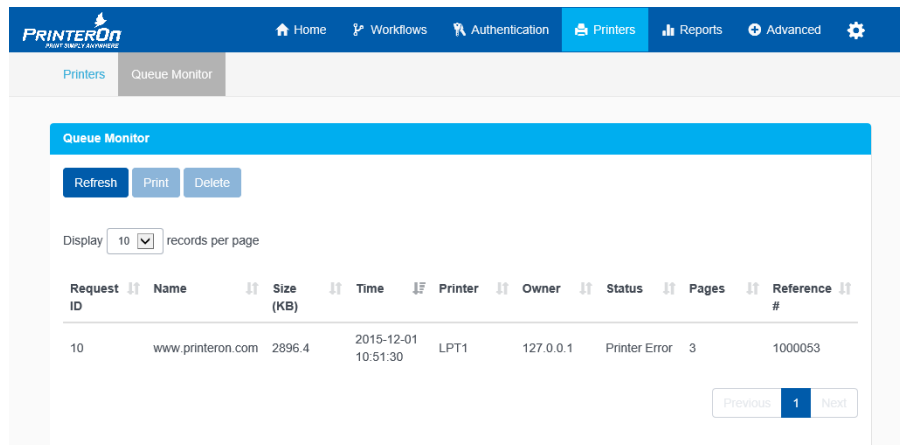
PrinterOn
PRINT SIMPLY ANYWHERE

Home Workflows Authentication Printers Reports Advanced

Printers Queue Monitor

Queue Monitor

Refresh Print Delete

Display 10 records per page

| Request ID | Name | Size (KB) | Time | Printer | Owner | Status | Pages | Reference # |
|---|---|---|---|---|---|---|---|---|
| 10 | www.printeron.com | 2896.4 | 2015-12-01 10:51:30 | LPT1 | 127.0.0.1 | Printer Error | 3 | 1000053 |

Previous 1 Next